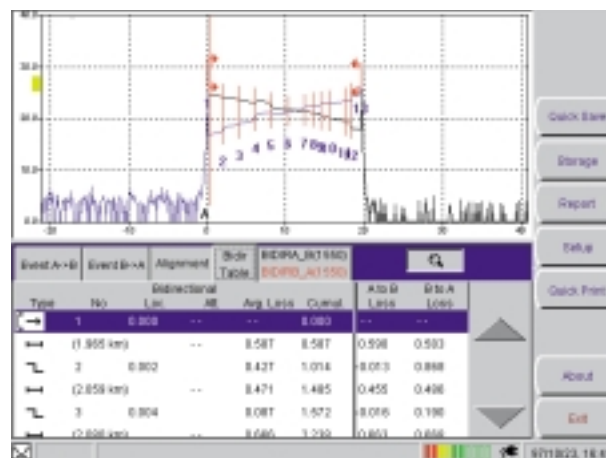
40.0

30.0

20.0

10.0

0.0

-20 -10 0 10 20 30 40

1 2 3 4 5 6 7 8 9 10 11 12 13

A

Event A->B | Event B->A | Alignment | Bidir Table | BIDIRA_B(1550) BIDIRB_A(1550)

| Type | No | Bidirectional Loc. | Att | Avg. Loss | Cumul | A to B Loss | B to A Loss |
|---|---|---|---|---|---|---|---|
| | 1 | 0.000 | -- | -- | 0.000 | -- | -- |
| | (1.865 km) | | -- | 0.587 | 0.587 | 0.598 | 0.593 |
| | 2 | 0.002 | | 0.427 | 1.014 | -0.013 | 0.868 |
| | (2.059 km) | | -- | 0.471 | 1.485 | 0.455 | 0.496 |
| | 3 | 0.004 | | 0.087 | 1.572 | -0.016 | 0.190 |
| | (2.0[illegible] km) | | -- | 0.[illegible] | 1.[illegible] | 0.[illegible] | 0.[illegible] |

Quick Save
Storage
Report
Setup
Quick Print
About
Exit

9/7/1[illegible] 18:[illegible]